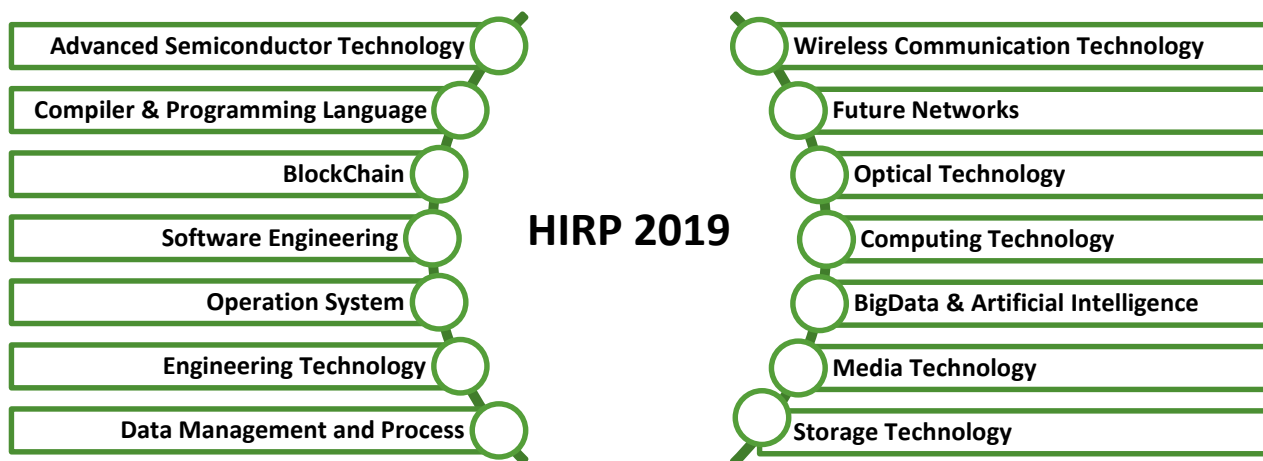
Advanced Semiconductor Technology
Compiler & Programming Language
BlockChain
Software Engineering
Operation System
Engineering Technology
Data Management and Process

HIRP 2019

Wireless Communication Technology
Future Networks
Optical Technology
Computing Technology
BigData & Artificial Intelligence
Media Technology
Storage Technology